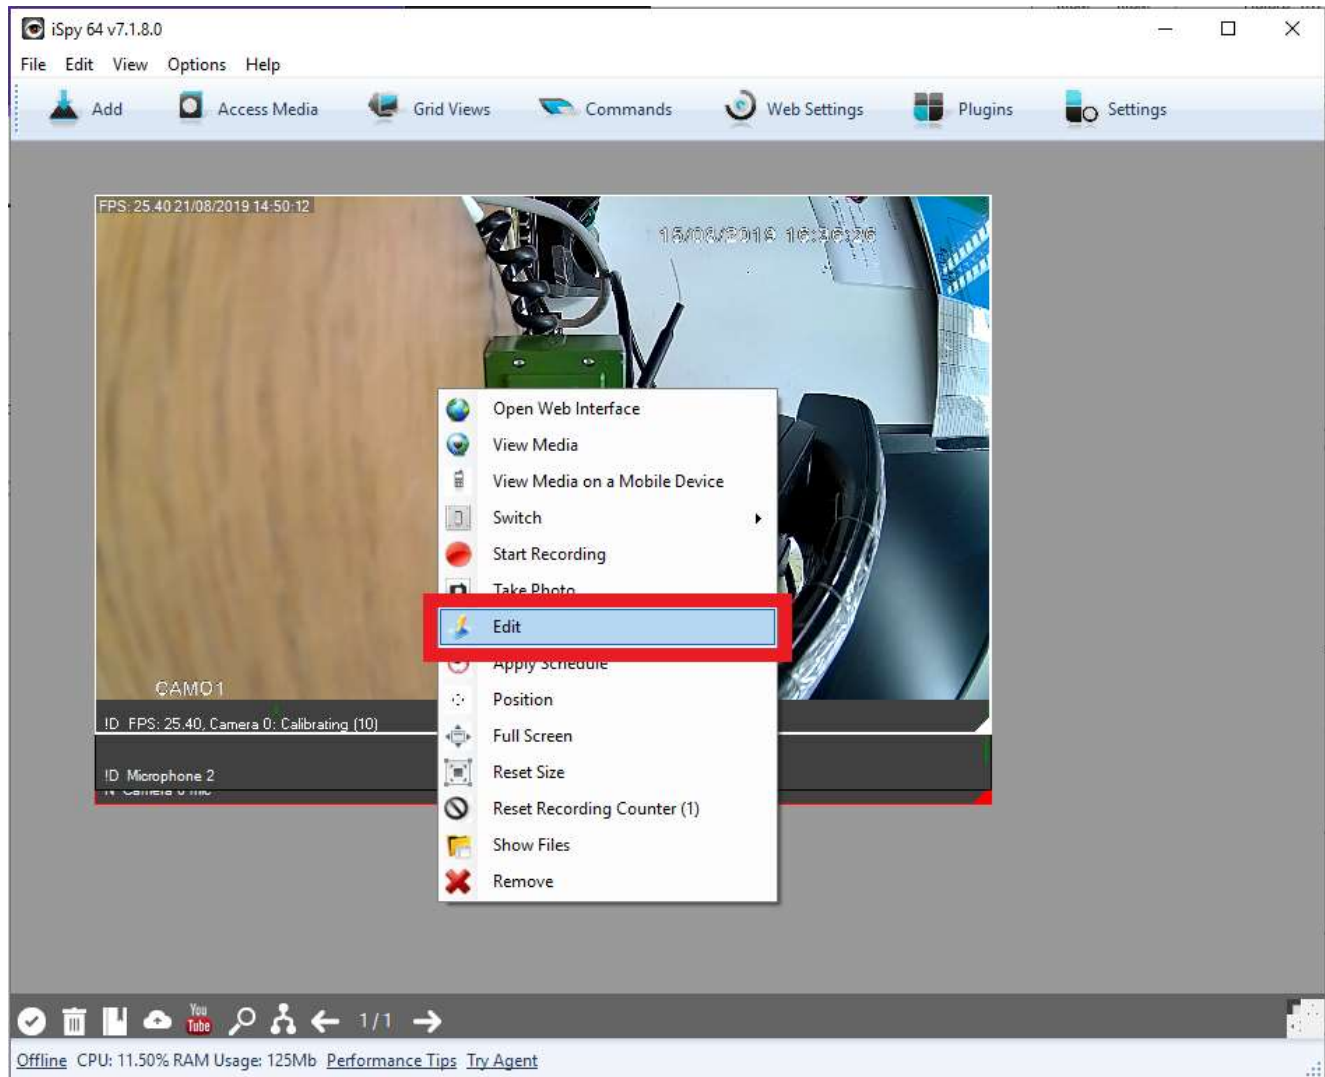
iSpy 64 v7.1.8.0

File Edit View Options Help

Add Access Media Grid Views Commands Web Settings Plugins Settings

FPS: 25.40 21/08/2019 14:50:12

15/08/2019 16:36:26

CAM01

!D FPS: 25.40, Camera 0: Calibrating (10)

!D Microphone 2

Open Web Interface
View Media
View Media on a Mobile Device
Switch
Start Recording
Take Photo
Edit
Apply Schedule
Position
Full Screen
Reset Size
Reset Recording Counter (1)
Show Files
Remove

You Tube 1/1

Offline CPU: 11.50% RAM Usage: 125Mb Performance Tips Try Agent